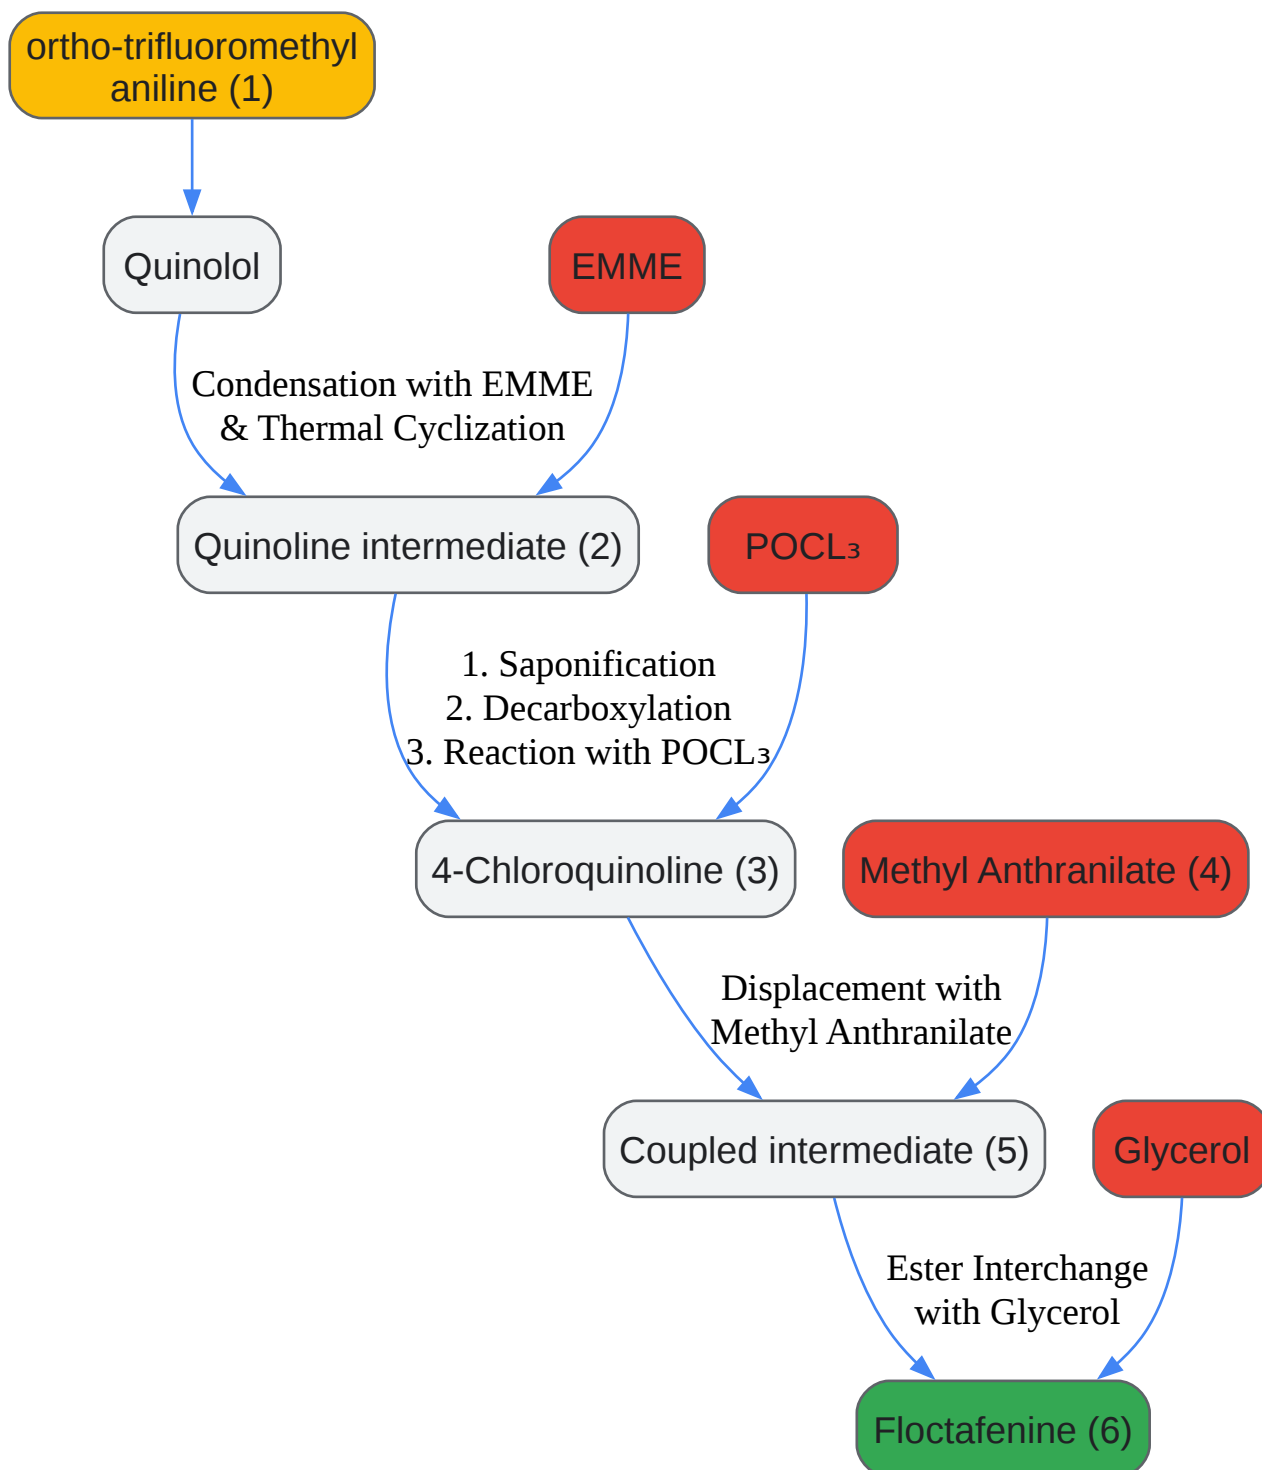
ortho-trifluoromethyl aniline (1)

Quinolol

EMME

Condensation with EMME & Thermal Cyclization

Quinoline intermediate (2)

POCL₃

1. Saponification
2. Decarboxylation
3. Reaction with POCL₃

4-Chloroquinoline (3)

Methyl Anthranilate (4)

Displacement with Methyl Anthranilate

Coupled intermediate (5)

Glycerol

Ester Interchange with Glycerol

Floctafenine (6)